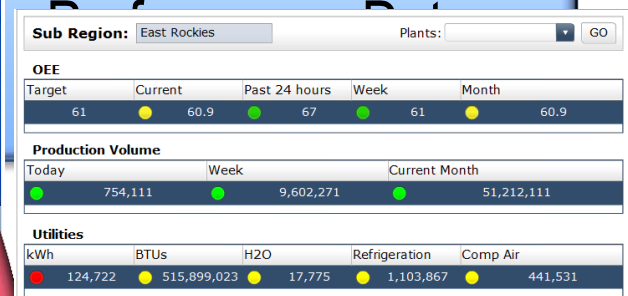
Sub Region: East Rockies

Plants: GO

OEE

| Target | Current | Past 24 hours | Week | Month |
|---|---|---|---|---|
| 61 | 60.9 | 67 | 61 | 60.9 |

Production Volume

| Today | Week | Current Month |
|---|---|---|
| 754,111 | 9,602,271 | 51,212,111 |

Utilities

| kWh | BTUs | H2O | Refrigeration | Comp Air |
|---|---|---|---|---|
| 124,722 | 515,899,023 | 17,775 | 1,103,867 | 441,531 |